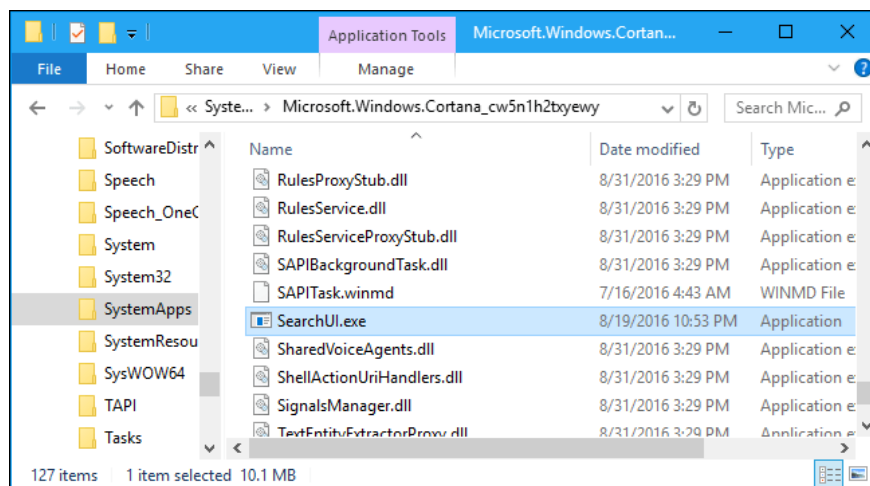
Application Tools Microsoft.Windows.Cortan...

File Home Share View Manage

« Syste... > Microsoft.Windows.Cortana_cw5n1h2txyewy

Search Mic...

SoftwareDistr
Speech
Speech_One(
System
System32
SystemApps
SystemResou
SysWOW64
TAPI
Tasks

| Name | Date modified | Type |
|---|---|---|
| RulesProxyStub.dll | 8/31/2016 3:29 PM | Application e |
| RulesService.dll | 8/31/2016 3:29 PM | Application e |
| RulesServiceProxyStub.dll | 8/31/2016 3:29 PM | Application e |
| SAPIBackgroundTask.dll | 8/31/2016 3:29 PM | Application e |
| SAPITask.winmd | 7/16/2016 4:43 AM | WINMD File |
| SearchUI.exe | 8/19/2016 10:53 PM | Application |
| SharedVoiceAgents.dll | 8/31/2016 3:29 PM | Application e |
| ShellActionUriHandlers.dll | 8/31/2016 3:29 PM | Application e |
| SignalsManager.dll | 8/31/2016 3:29 PM | Application e |
| TextEntityExtractorProxy.dll | 8/31/2016 3:29 PM | Application e |

127 items 1 item selected 10.1 MB